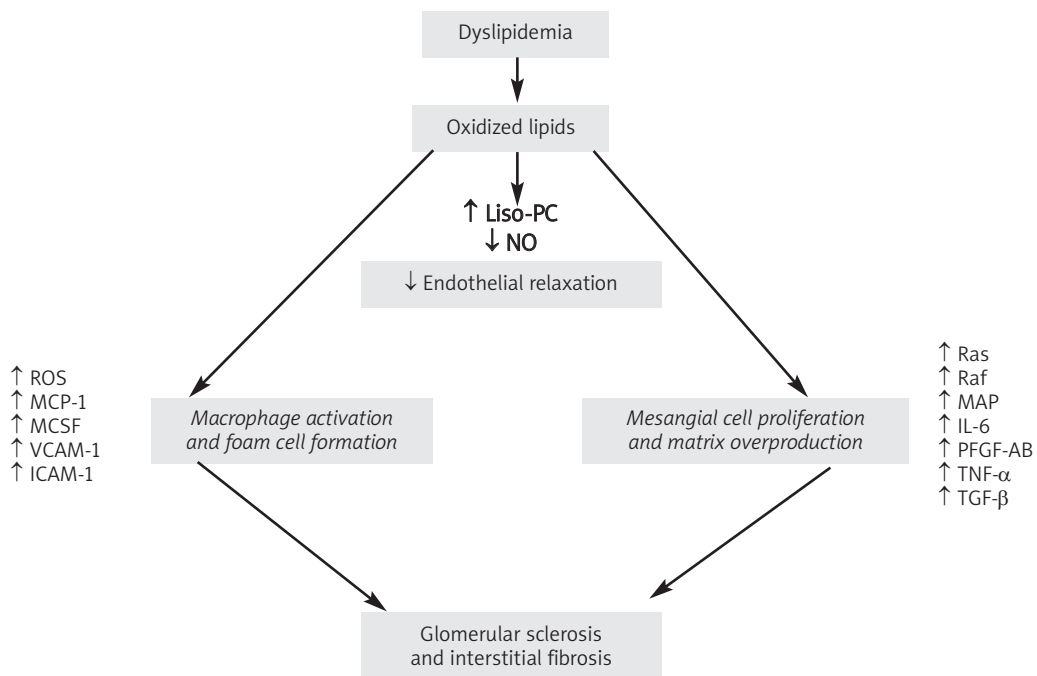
Dyslipidemia

Oxidized lipids

↑ Liso-PC
↓ NO

↓ Endothelial relaxation

↑ ROS
↑ MCP-1
↑ MCSF
↑ VCAM-1
↑ ICAM-1

Macrophage activation and foam cell formation

Mesangial cell proliferation and matrix overproduction

↑ Ras
↑ Raf
↑ MAP
↑ IL-6
↑ PFGF-AB
↑ TNF-$\alpha$
↑ TGF-$\beta$

Glomerular sclerosis and interstitial fibrosis